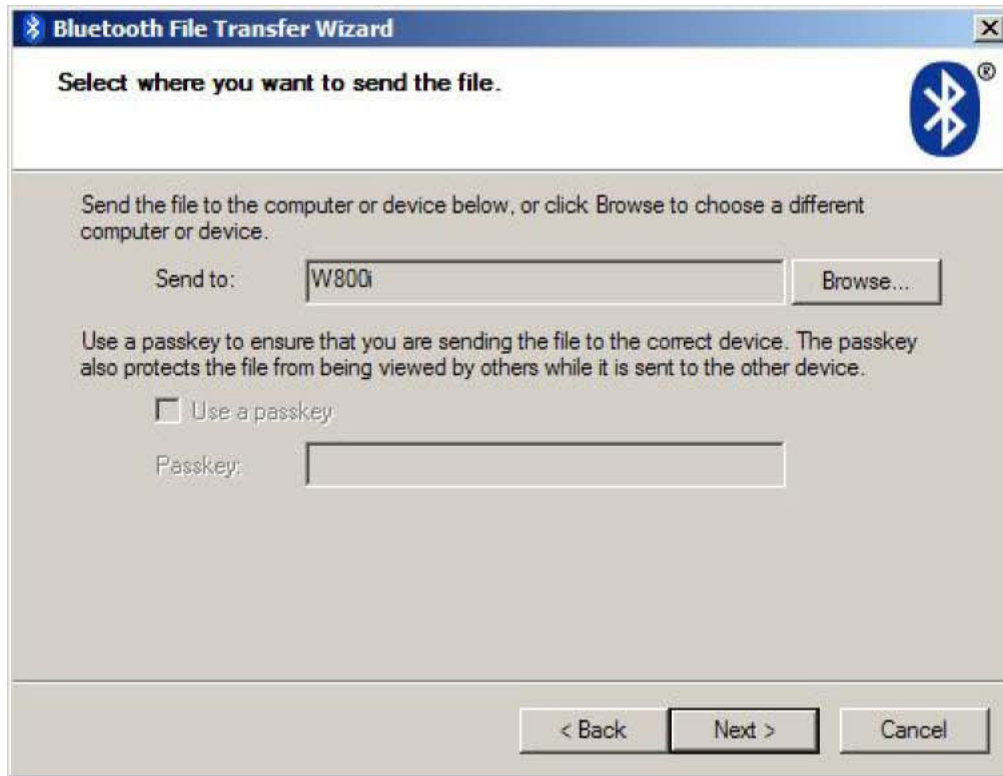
Bluetooth File Transfer Wizard

Select where you want to send the file.

®

Send the file to the computer or device below, or click Browse to choose a different computer or device.

Send to: W800i Browse...

Use a passkey to ensure that you are sending the file to the correct device. The passkey also protects the file from being viewed by others while it is sent to the other device.

Use a passkey

Passkey:

< Back Next > Cancel